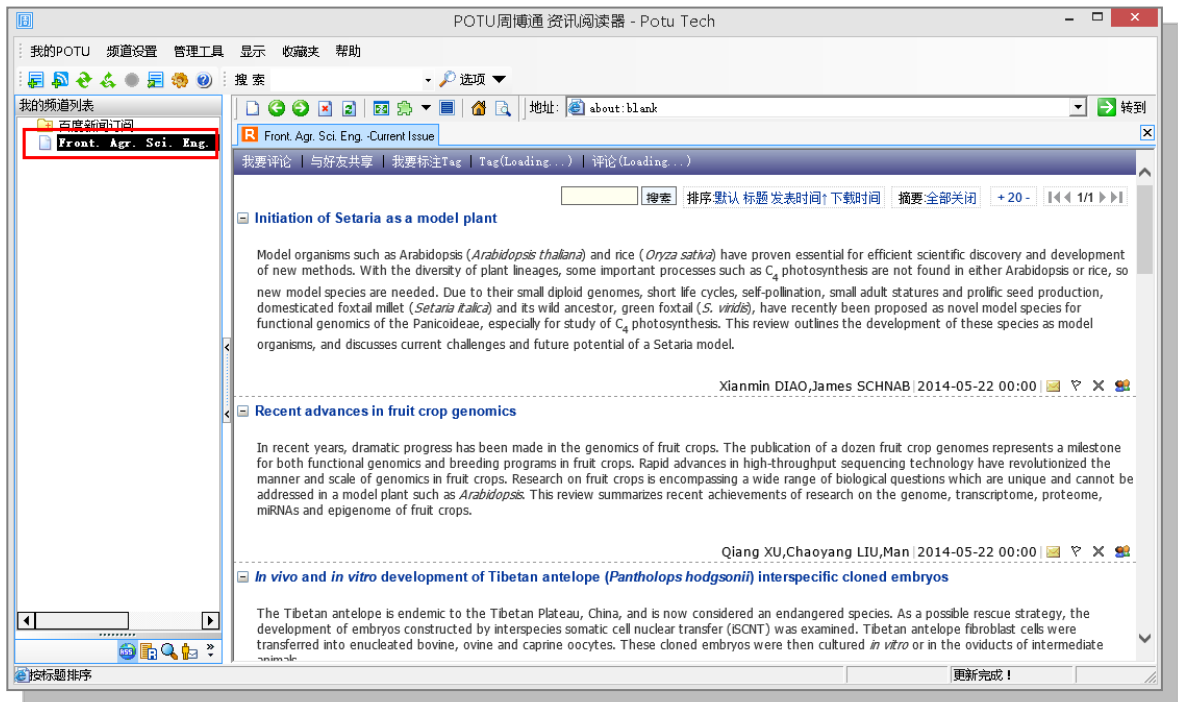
POTU周博通 资讯阅读器 - Potu Tech

我的POTU 频道设置 管理工具 显示 收藏夹 帮助

搜索 选项

我的频道列表

百度新闻订阅

Front. Agr. Sci. Eng.

地址: about:blank 转到

Front. Agr. Sci. Eng. -Current Issue

我要评论 | 与好友共享 | 我要标注Tag | Tag(Loading...) | 评论(Loading...)

搜索 排序:默认 标题 发表时间↑ 下载时间 摘要:全部关闭 + 20 - 1/1

Initiation of Setaria as a model plant

Model organisms such as Arabidopsis (*Arabidopsis thaliana*) and rice (*Oryza sativa*) have proven essential for efficient scientific discovery and development of new methods. With the diversity of plant lineages, some important processes such as $C_4$ photosynthesis are not found in either Arabidopsis or rice, so new model species are needed. Due to their small diploid genomes, short life cycles, self-pollination, small adult statures and prolific seed production, domesticated foxtail millet (*Setaria italica*) and its wild ancestor, green foxtail (*S. viridis*), have recently been proposed as novel model species for functional genomics of the Panicoideae, especially for study of $C_4$ photosynthesis. This review outlines the development of these species as model organisms, and discusses current challenges and future potential of a Setaria model.

Xianmin DIAO,James SCHNAB | 2014-05-22 00:00

Recent advances in fruit crop genomics

In recent years, dramatic progress has been made in the genomics of fruit crops. The publication of a dozen fruit crop genomes represents a milestone for both functional genomics and breeding programs in fruit crops. Rapid advances in high-throughput sequencing technology have revolutionized the manner and scale of genomics in fruit crops. Research on fruit crops is encompassing a wide range of biological questions which are unique and cannot be addressed in a model plant such as *Arabidopsis*. This review summarizes recent achievements of research on the genome, transcriptome, proteome, miRNAs and epigenome of fruit crops.

Qiang XU,Chaoyang LIU,Man | 2014-05-22 00:00

*In vivo* and *in vitro* development of Tibetan antelope (*Pantholops hodgsonii*) interspecific cloned embryos

The Tibetan antelope is endemic to the Tibetan Plateau, China, and is now considered an endangered species. As a possible rescue strategy, the development of embryos constructed by interspecies somatic cell nuclear transfer (iSCNT) was examined. Tibetan antelope fibroblast cells were transferred into enucleated bovine, ovine and caprine oocytes. These cloned embryos were then cultured *in vitro* or in the oviducts of intermediate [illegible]

按标题排序

更新完成!